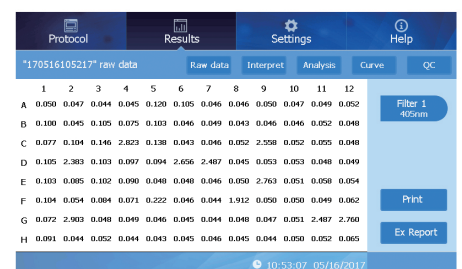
Protocol Results Settings Help

"170516105217" raw data

Raw data Interpret Analysis Curve QC

|   | 1 | 2 | 3 | 4 | 5 | 6 | 7 | 8 | 9 | 10 | 11 | 12 |
|---|---|---|---|---|---|---|---|---|---|---|---|---|
| A | 0.050 | 0.047 | 0.044 | 0.045 | 0.120 | 0.105 | 0.046 | 0.046 | 0.050 | 0.047 | 0.049 | 0.052 |
| B | 0.100 | 0.045 | 0.105 | 0.075 | 0.103 | 0.046 | 0.049 | 0.043 | 0.046 | 0.046 | 0.052 | 0.048 |
| C | 0.077 | 0.104 | 0.146 | 2.823 | 0.138 | 0.043 | 0.046 | 0.052 | 2.558 | 0.052 | 0.055 | 0.048 |
| D | 0.105 | 2.383 | 0.103 | 0.097 | 0.094 | 2.656 | 2.487 | 0.045 | 0.053 | 0.053 | 0.048 | 0.049 |
| E | 0.103 | 0.085 | 0.102 | 0.090 | 0.048 | 0.048 | 0.046 | 0.050 | 2.763 | 0.051 | 0.058 | 0.054 |
| F | 0.104 | 0.054 | 0.084 | 0.071 | 0.222 | 0.046 | 0.044 | 1.912 | 0.050 | 0.050 | 0.049 | 0.062 |
| G | 0.072 | 2.903 | 0.048 | 0.049 | 0.046 | 0.045 | 0.044 | 0.048 | 0.047 | 0.051 | 2.487 | 2.760 |
| H | 0.091 | 0.044 | 0.052 | 0.044 | 0.043 | 0.045 | 0.046 | 0.045 | 0.044 | 0.050 | 0.052 | 0.065 |

Filter 1
405nm

Print

Ex Report

10:53:07 05/16/2017